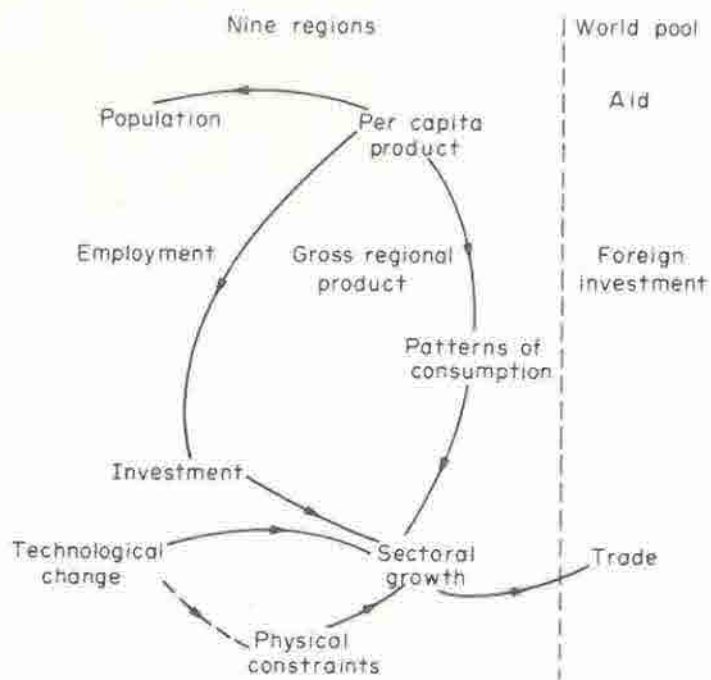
Nine regions

World pool

Population

Per capita product

Aid

Employment

Gross regional product

Foreign investment

Patterns of consumption

Investment

Technological change

Sectoral growth

Trade

Physical constraints